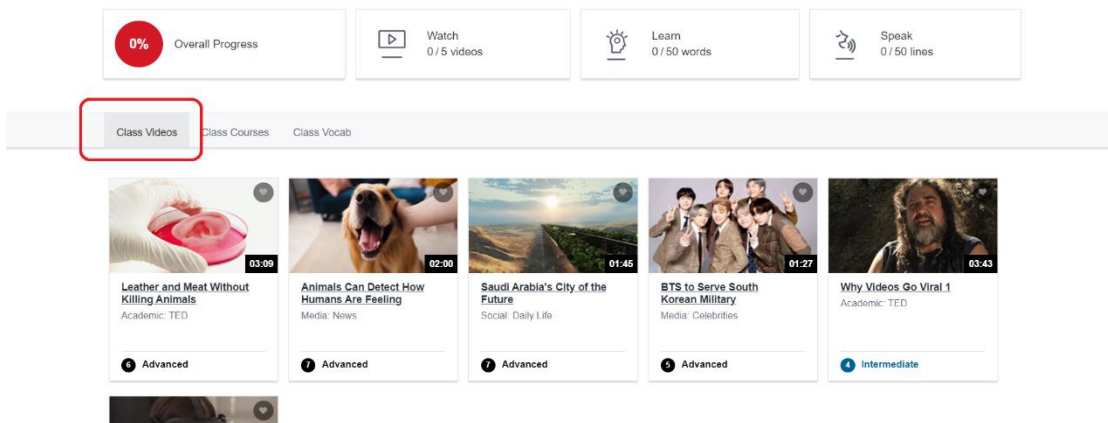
0% Overall Progress

Watch
0 / 5 videos

Learn
0 / 50 words

Speak
0 / 50 lines

Class Videos Class Courses Class Vocab

03:09
Leather and Meat Without Killing Animals
Academic: TED
6 Advanced

02:00
Animals Can Detect How Humans Are Feeling
Media: News
7 Advanced

01:45
Saudi Arabia's City of the Future
Social: Daily Life
7 Advanced

01:27
BTS to Serve South Korean Military
Media: Celebrities
5 Advanced

03:43
Why Videos Go Viral 1
Academic: TED
4 Intermediate